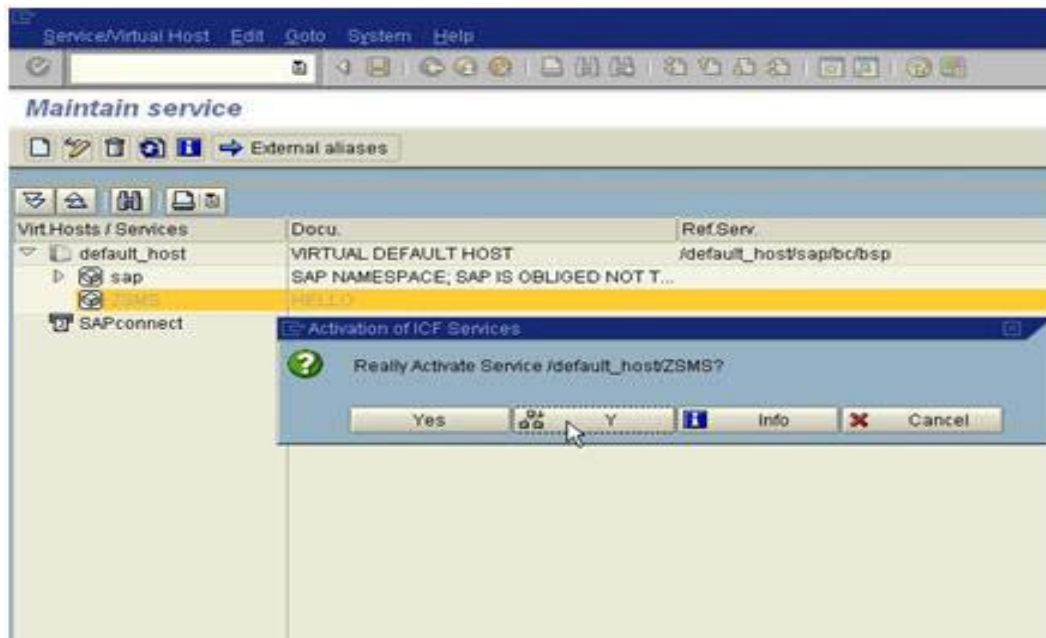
Service/Virtual Host Edit Goto System Help

Maintain service

External aliases

| Virt.Hosts / Services | Docu. | Ref.Serv. |
|---|---|---|
| default_host | VIRTUAL DEFAULT HOST | /default_host/sap/bc/bsp |
| sap | SAP NAMESPACE; SAP IS OBLIGED NOT T... | |
| ZSMS | HELLO | |
| SAPconnect | | |

Activation of ICF Services

Really Activate Service /default_host/ZSMS?

Yes Y Info Cancel